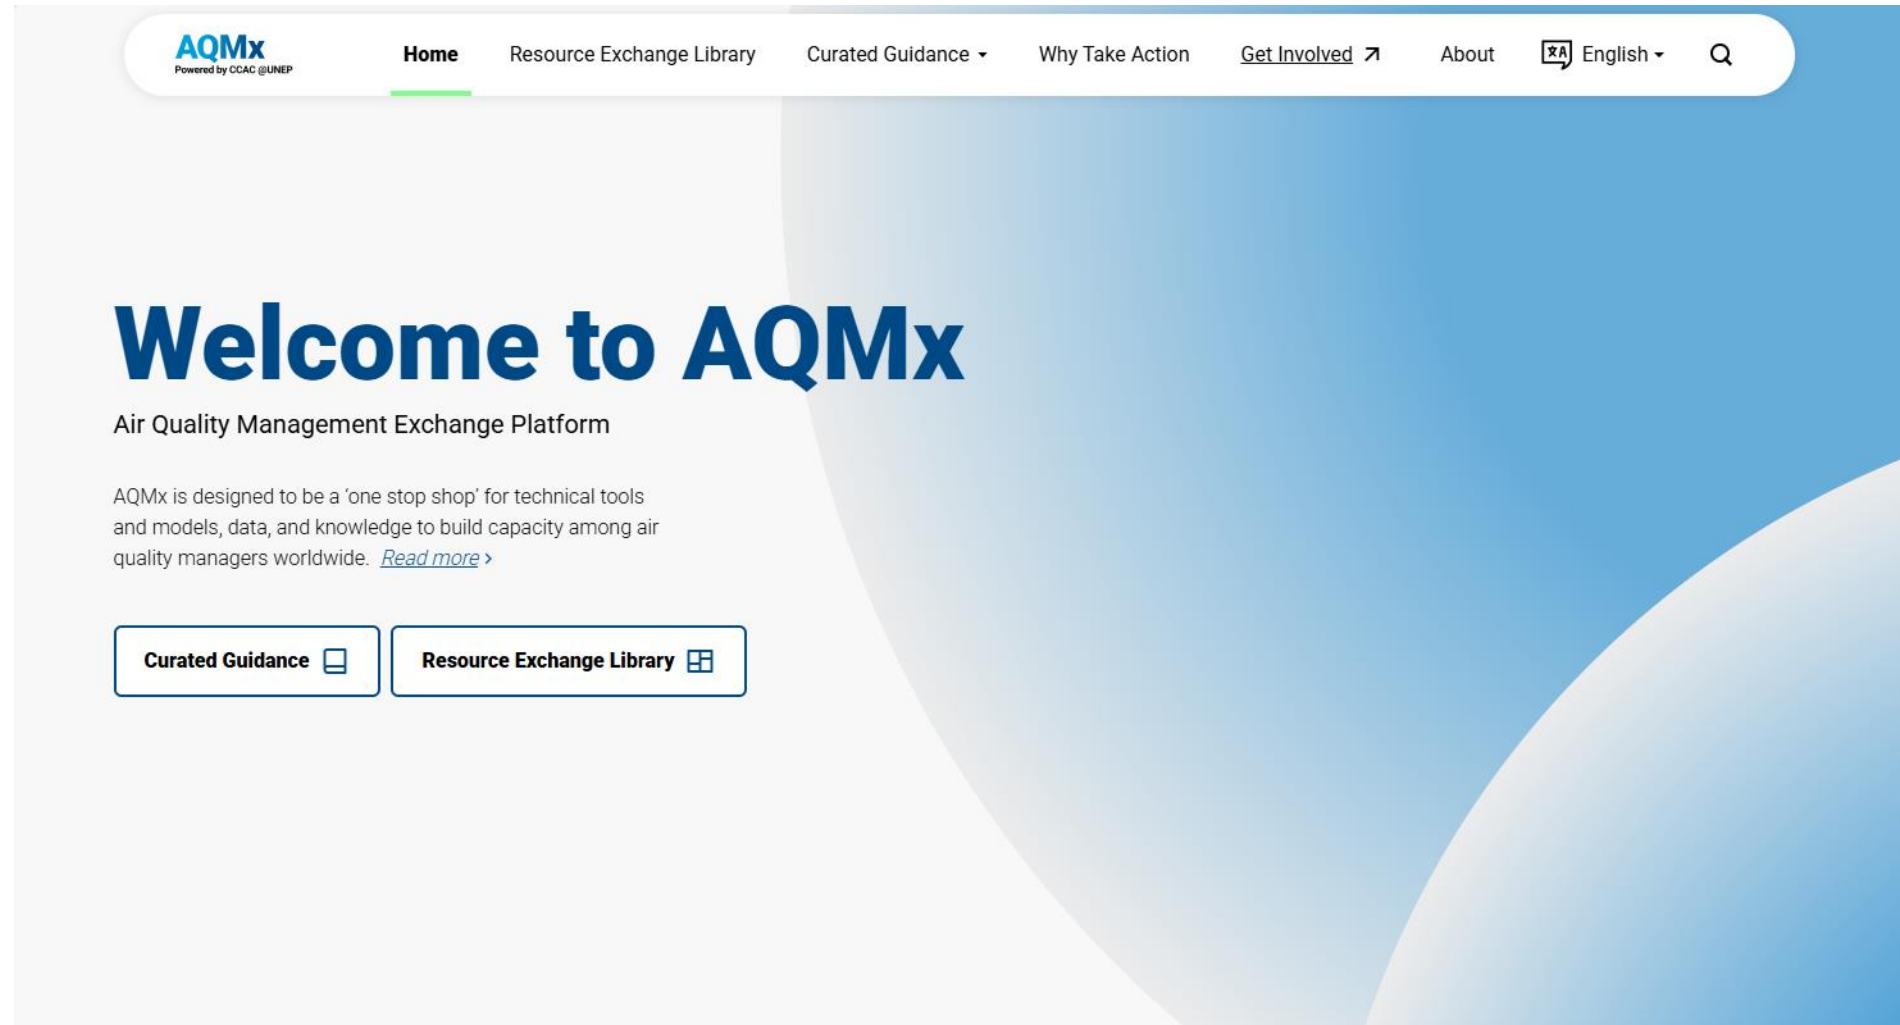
AQMx
Powered by CCAC @UNEP

Home Resource Exchange Library Curated Guidance Why Take Action Get Involved About English

Welcome to AQMx

Air Quality Management Exchange Platform

AQMx is designed to be a 'one stop shop' for technical tools and models, data, and knowledge to build capacity among air quality managers worldwide. Read more ›

Curated Guidance

Resource Exchange Library